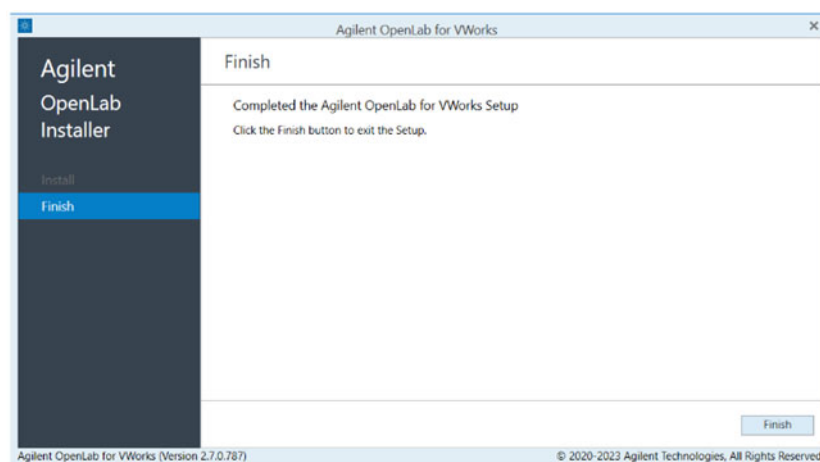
Agilent OpenLab for VWorks

×

Agilent

OpenLab Installer

Install

Finish

Finish

Completed the Agilent OpenLab for VWorks Setup

Click the Finish button to exit the Setup.

Finish

Agilent OpenLab for VWorks (Version 2.7.0.787)

© 2020-2023 Agilent Technologies, All Rights Reserved